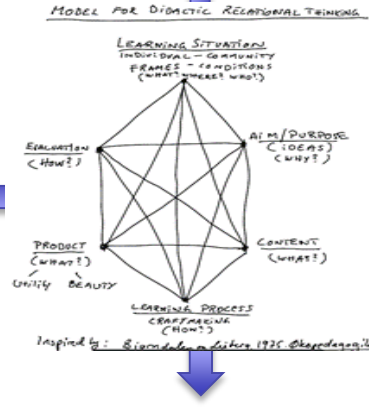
MODEL FOR DIDACTIC RELATIONAL THINKING

LEARNING SITUATION
INDIVIDUAL – COMMUNITY
FRAMES – CONDITIONS
(WHAT? WHERE? WHO?)

EVALUATION
(HOW?)

AIM/PURPOSE
(IDEAS)
(WHY?)

PRODUCT
(WHAT?)
UTILITY BEAUTY

CONTENT
(WHAT?)

LEARNING PROCESS
CRAFTMAKING
(HOW?)

Inspired by: Bjorndal og Lieberg 1975 ©kappedagogik